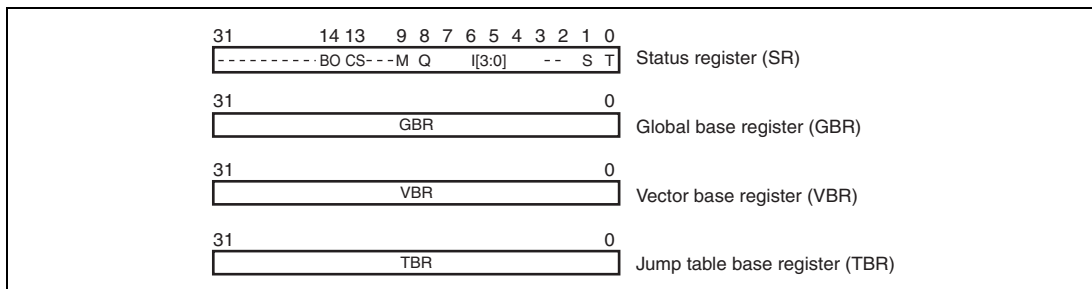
31 14 13 9 8 7 6 5 4 3 2 1 0

- - - - - - - - - BO CS - - - M Q I[3:0] - - S T

Status register (SR)

31 0

GBR

Global base register (GBR)

31 0

VBR

Vector base register (VBR)

31 0

TBR

Jump table base register (TBR)